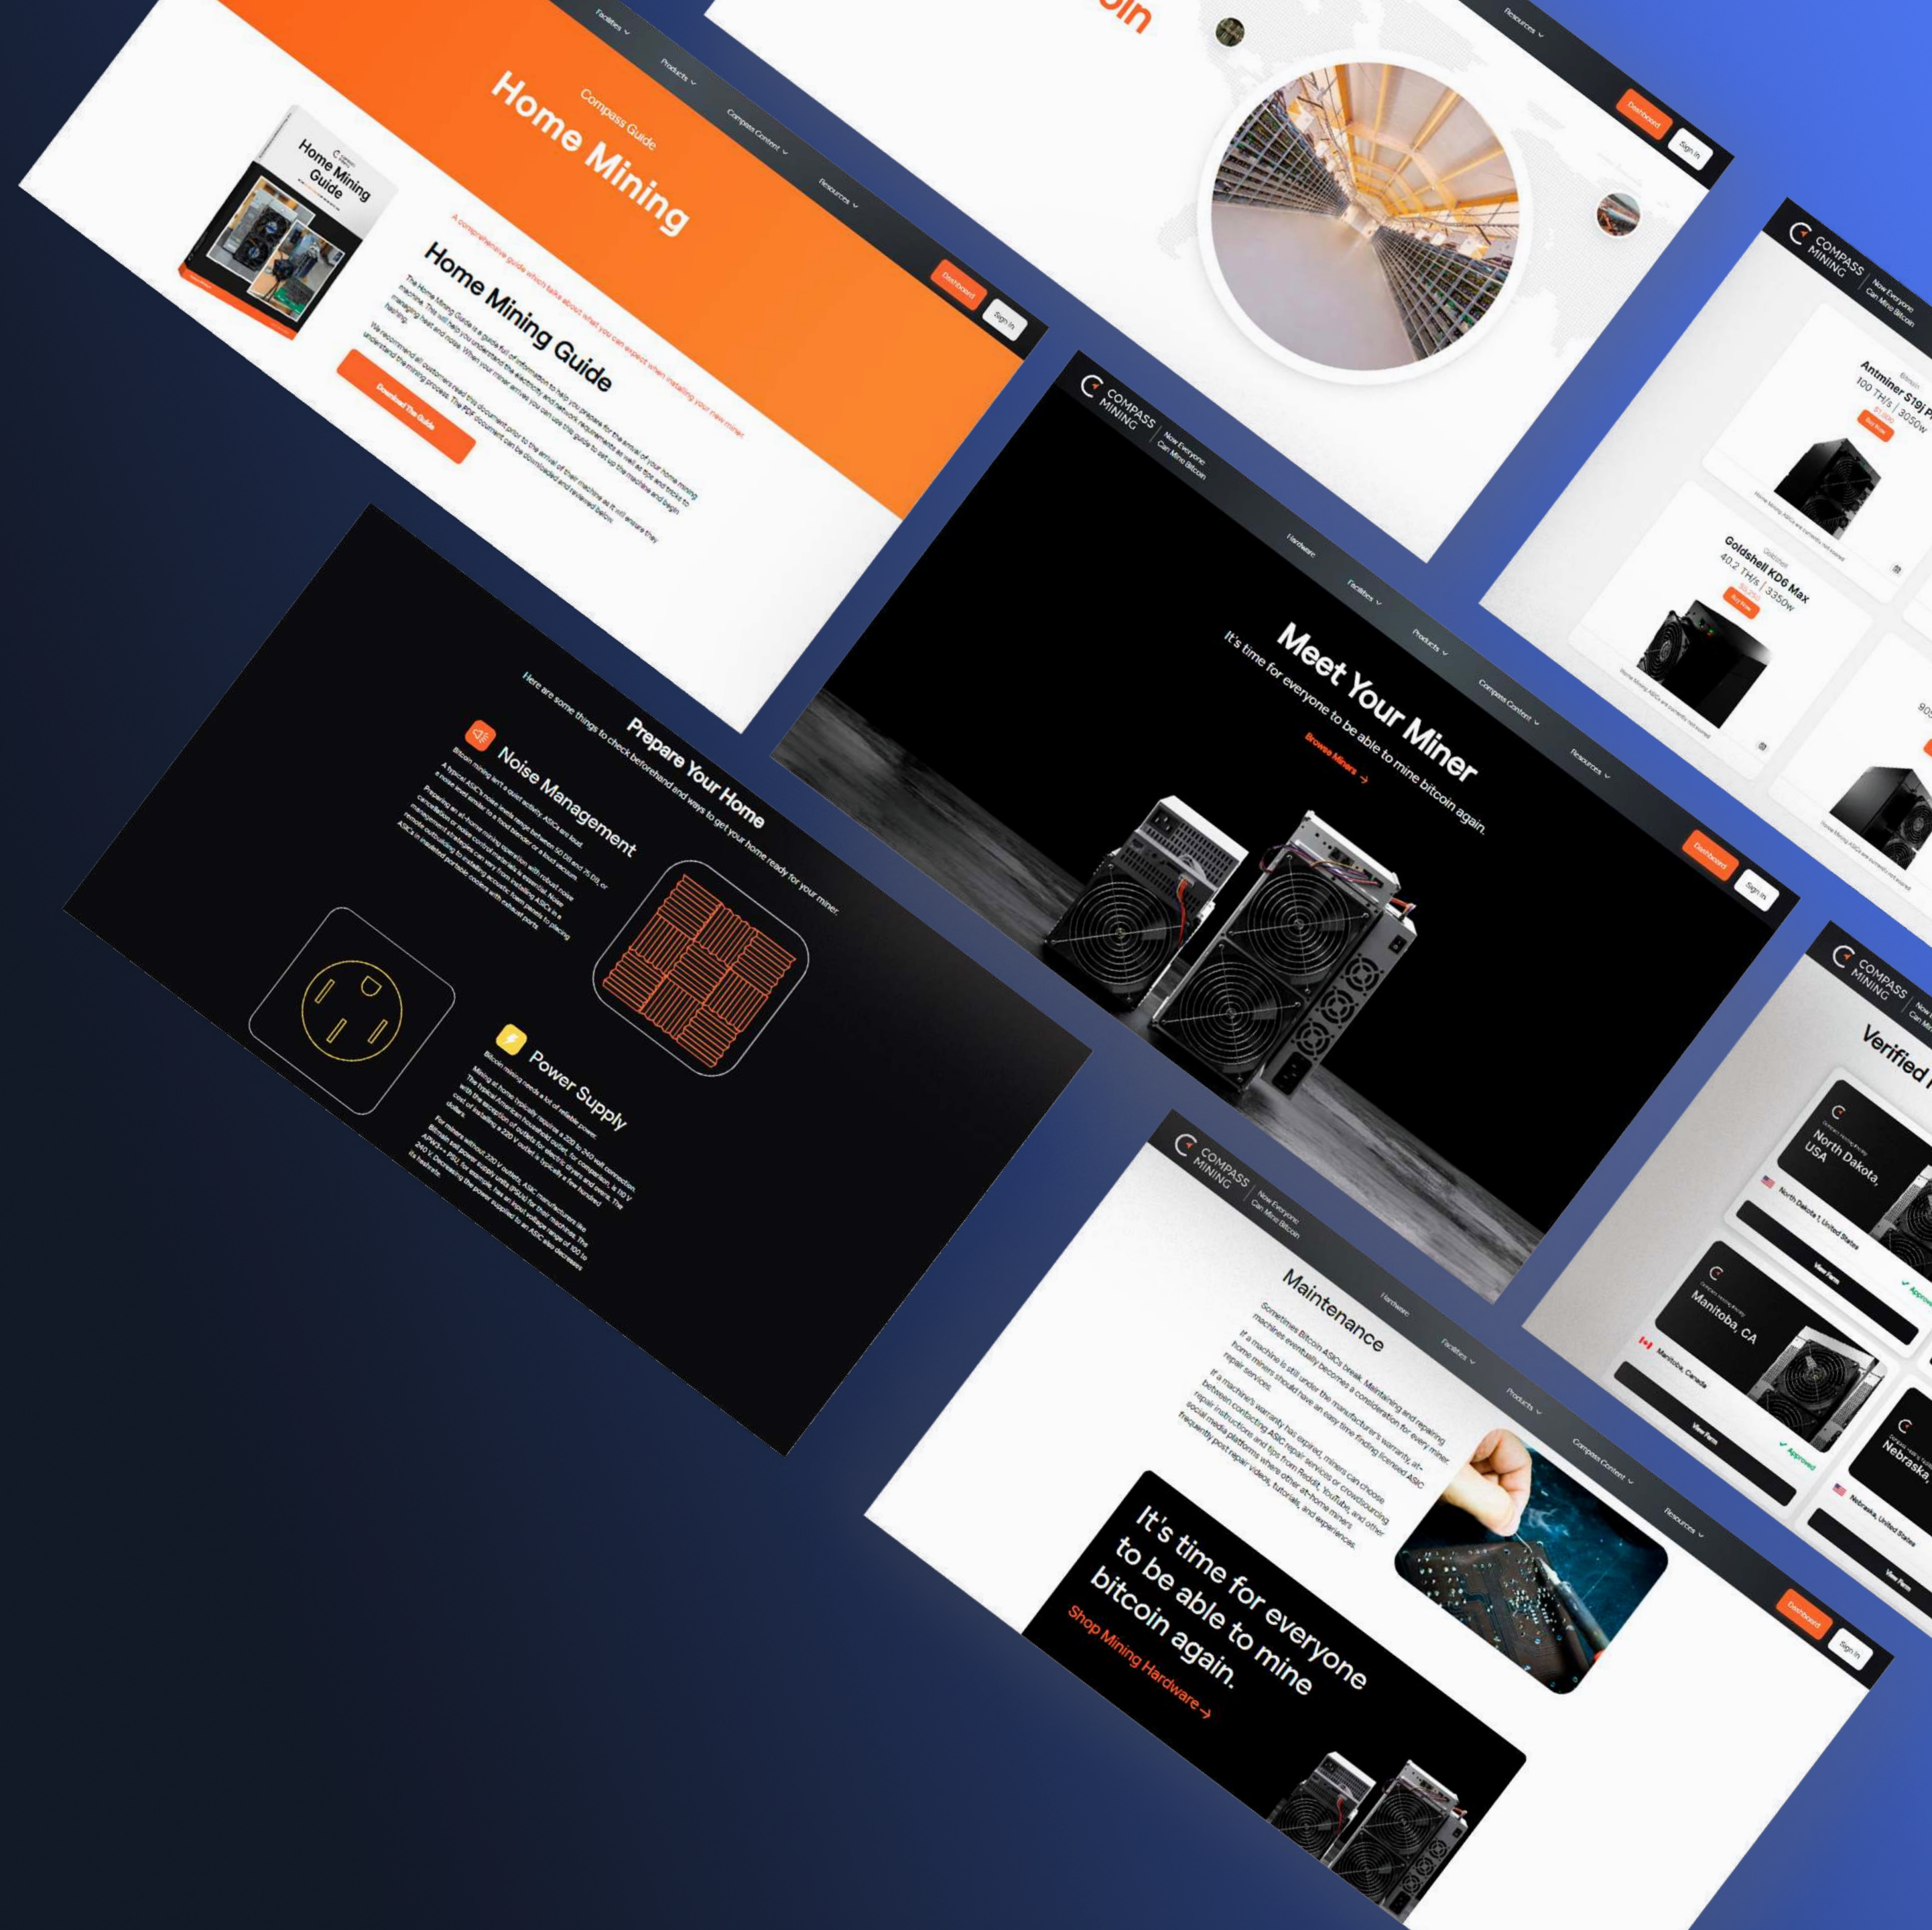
Facilities
Products
Compass Content
Resources
Dashboard
Sign In

Compass Guide
Home Mining

Home Mining Guide

Home Mining Guide
A comprehensive guide which talks about what you can expect when installing your new miner.
The Home Mining Guide is a guide full of information to help you prepare for the arrival of your home mining machine. This will help you understand the electricity and network requirements as well as tips and tricks to managing heat and noise. When your miner arrives you can use this guide to set up the machine and begin hashing.
We recommend all customers read this document prior to the arrival of their machine as it will ensure they understand the mining process. The PDF document can be downloaded and reviewed below.
Download The Guide

oin
Resources
Dashboard
Sign In

COMPASS MINING
Now Everyone Can Mine Bitcoin
Antminer S19j P
100 TH/s | 3050W
Buy now
Goldshell KD6 Max
40.2 TH/s | 3350W
Buy now
90

COMPASS MINING
Now Everyone Can Mine Bitcoin
Hardware
Facilities
Products
Compass Content
Resources
Dashboard
Sign In
Meet Your Miner
It's time for everyone to be able to mine bitcoin again.
Browse Miners →

Prepare Your Home
Here are some things to check beforehand and ways to get your home ready for your miner.
Noise Management
Bitcoin mining isn't a quiet activity. ASICs are loud.
A typical ASIC's noise levels range between 50 DB and 75 DB, or a noise level similar to a food blender or a shop vacuum.
Preparing an at-home mining operation with robust noise cancellation or noise control measures is essential. Noise management strategies can vary from installing ASICs in a remote outbuilding to installing acoustic foam panels to placing ASICs in insulated portable coolers with exhaust ports.
Power Supply
Bitcoin mining needs a lot of reliable power.
Mining at home typically requires a 220 to 240 volt connection. The typical American household outlet, for comparison, is 110 V. With the exception of outlets for electric dryers and ovens. The cost of installing a 220 V outlet is typically a few hundred dollars.
For miners without 220 V outlets, ASIC manufacturers like Bitmain sell power supply units (PSUs) for their machines. The APW3++ PSU, for example, has an input voltage range of 100 to 240 V. Decreasing the power supply to an ASIC also decreases its hashrate.

COMPASS MINING
Verified
North Dakota, USA
North Dakota 1, United States
View Farm
Approved
Manitoba, CA
Manitoba, Canada
View Farm
Approved
Nebraska,
Nebraska, United States
View Farm

COMPASS MINING
Now Everyone Can Mine Bitcoin
Hardware
Facilities
Products
Compass Content
Resources
Dashboard
Sign In
Maintenance
Sometimes Bitcoin ASICs break. Maintaining and repairing machines eventually becomes a consideration for every miner.
If a machine is still under the manufacturer's warranty, at-home miners should have an easy time finding licensed ASIC repair services.
If a machine's warranty has expired, miners can choose between contacting ASIC repair services or crowdsourcing repair instructions and tips from Reddit, YouTube, and other social media platforms where other at-home miners frequently post repair videos, tutorials, and experiences.
It's time for everyone to be able to mine bitcoin again.
Shop Mining Hardware →